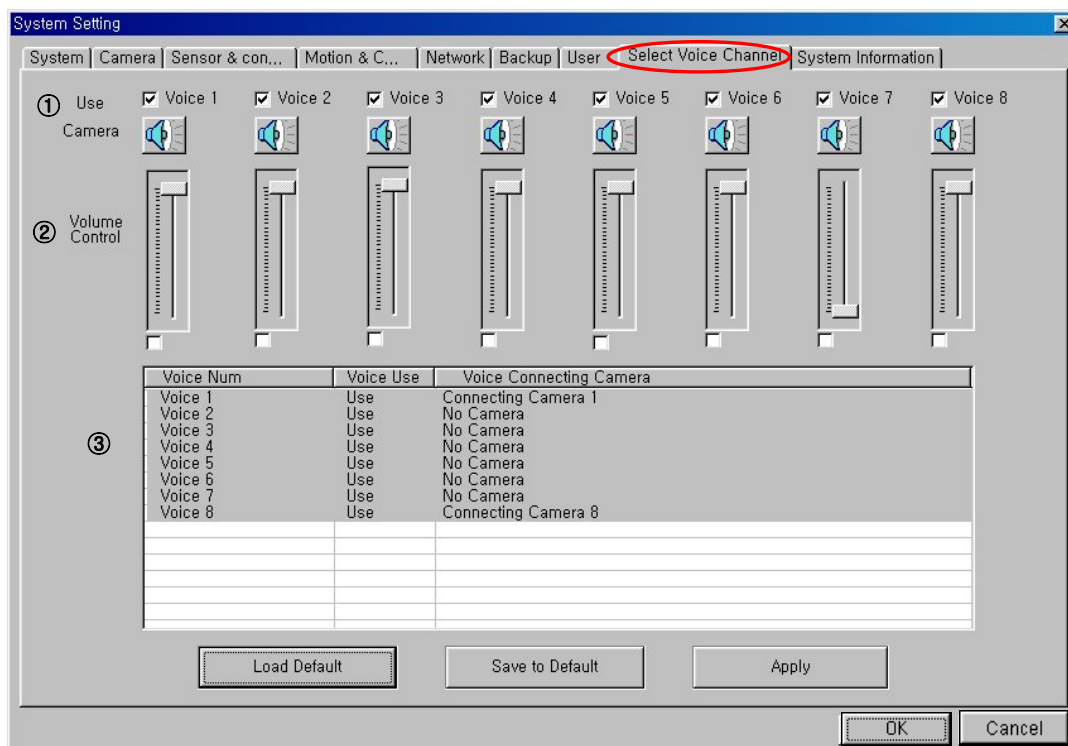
System Setting

System | Camera | Sensor & con... | Motion & C... | Network | Backup | User | Select Voice Channel | System Information

① Use Camera

Voice 1 Voice 2 Voice 3 Voice 4 Voice 5 Voice 6 Voice 7 Voice 8

② Volume Control

③

| Voice Num | Voice Use | Voice Connecting Camera |
|---|---|---|
| Voice 1 | Use | Connecting Camera 1 |
| Voice 2 | Use | No Camera |
| Voice 3 | Use | No Camera |
| Voice 4 | Use | No Camera |
| Voice 5 | Use | No Camera |
| Voice 6 | Use | No Camera |
| Voice 7 | Use | No Camera |
| Voice 8 | Use | Connecting Camera 8 |

Load Default Save to Default Apply

OK Cancel